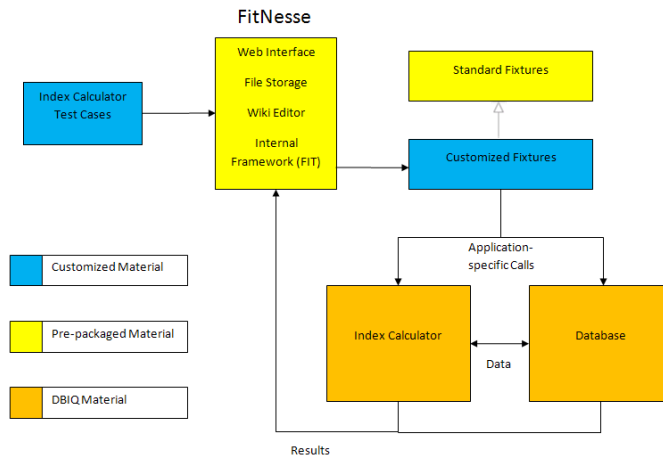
FitNesse

Index Calculator Test Cases

Web Interface

File Storage

Wiki Editor

Internal Framework (FIT)

Standard Fixtures

Customized Fixtures

Customized Material

Pre-packaged Material

DBIQ Material

Application-specific Calls

Index Calculator

Database

Data

Results